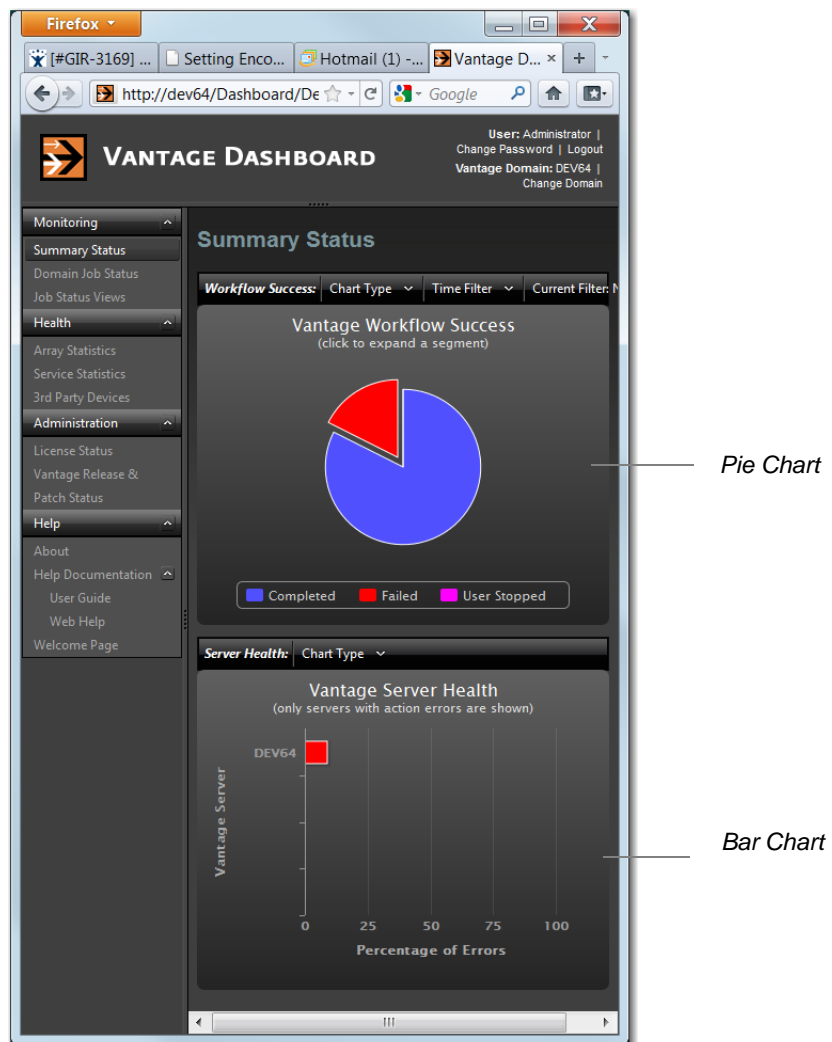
Firefox

[#GIR-3169] ... | Setting Enco... | Hotmail (1) -... | Vantage D... × | +

http://dev64/Dashboard/De

Google

VANTAGE DASHBOARD

User: Administrator | Change Password | Logout
Vantage Domain: DEV64 | Change Domain

Monitoring
Summary Status
Domain Job Status
Job Status Views
Health
Array Statistics
Service Statistics
3rd Party Devices
Administration
License Status
Vantage Release & Patch Status
Help
About
Help Documentation
User Guide
Web Help
Welcome Page

Summary Status

Workflow Success: Chart Type | Time Filter | Current Filter: N

Vantage Workflow Success
(click to expand a segment)

Completed  Failed  User Stopped

Pie Chart

Server Health: Chart Type

Vantage Server Health
(only servers with action errors are shown)

DEV64

Vantage Server

0 25 50 75 100

Percentage of Errors

Bar Chart